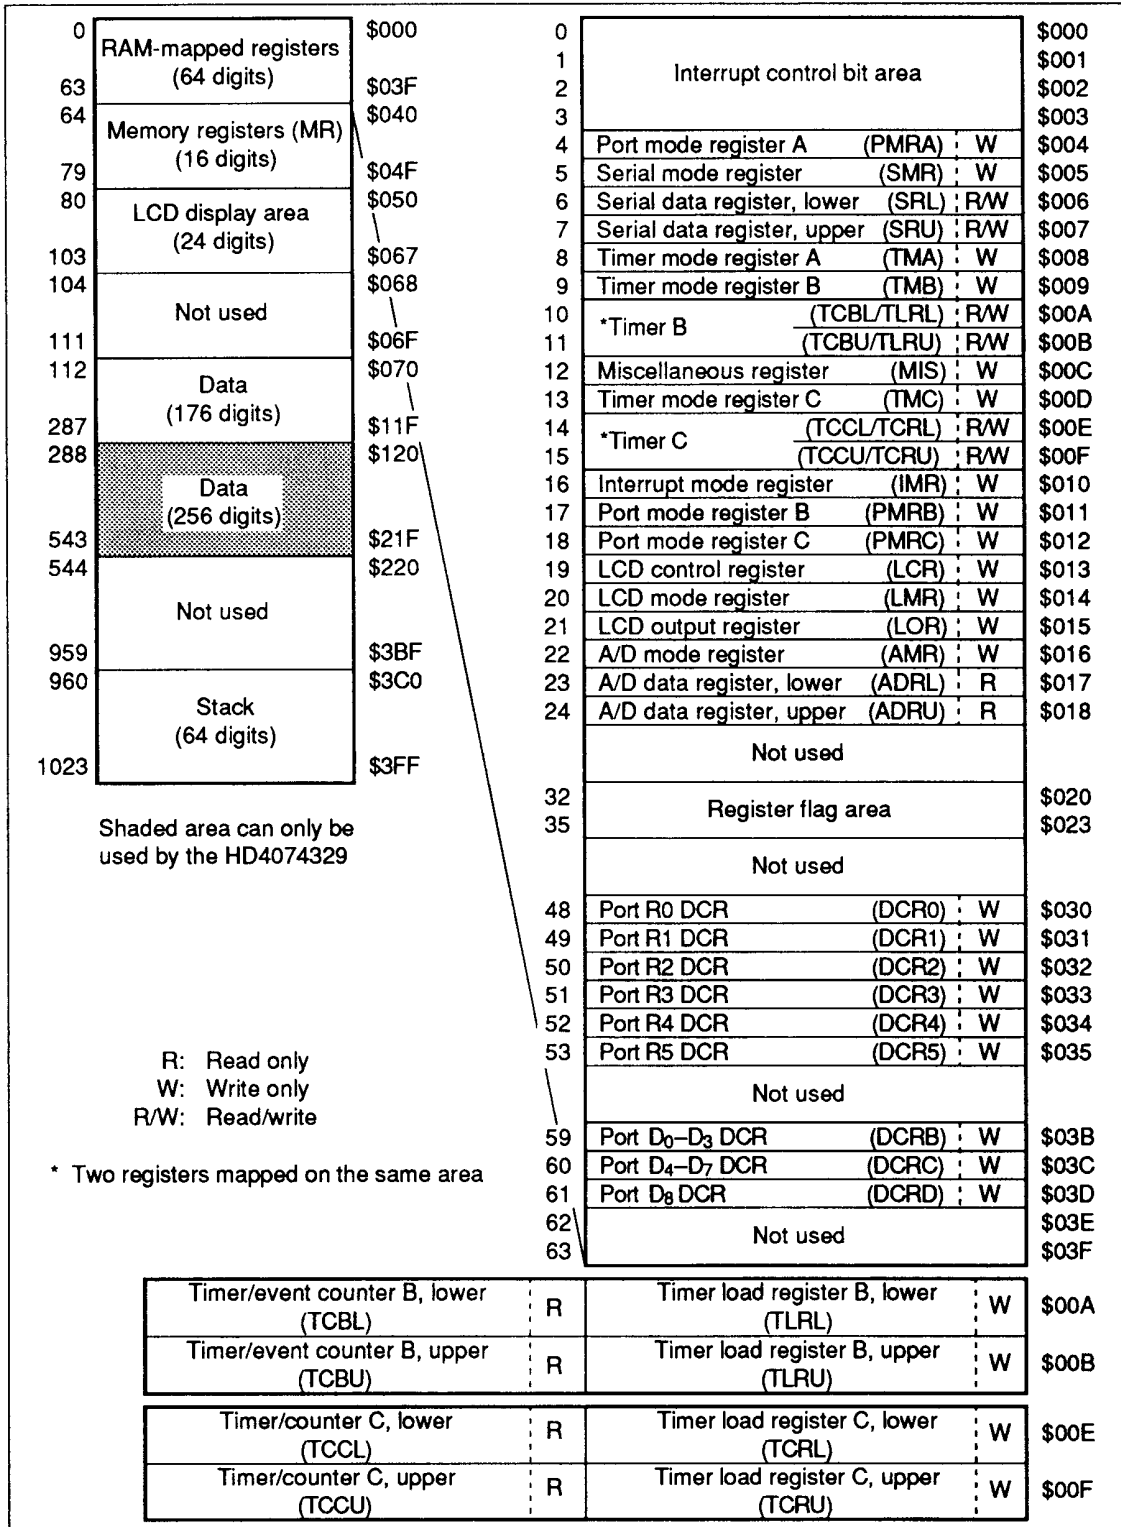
| | | |
|---|---|---|
| 0 | RAM-mapped registers (64 digits) | \$000 |
| 63 | | \$03F |
| 64 | Memory registers (MR) (16 digits) | \$040 |
| 79 | | \$04F |
| 80 | LCD display area (24 digits) | \$050 |
| 103 | | \$067 |
| 104 | Not used | \$068 |
| 111 | | \$06F |
| 112 | Data (176 digits) | \$070 |
| 287 | | \$11F |
| 288 | Data (256 digits) | \$120 |
| 543 | | \$21F |
| 544 | Not used | \$220 |
| 959 | | \$3BF |
| 960 | Stack (64 digits) | \$3C0 |
| 1023 | | \$3FF |

Shaded area can only be used by the HD4074329

R: Read only
W: Write only
R/W: Read/write

* Two registers mapped on the same area

| | | | | |
|---|---|---|---|---|
| 0 | Interrupt control bit area | | | \$000 |
| 1 | | | | \$001 |
| 2 | | | | \$002 |
| 3 | | | | \$003 |
| 4 | Port mode register A | (PMRA) | W | \$004 |
| 5 | Serial mode register | (SMR) | W | \$005 |
| 6 | Serial data register, lower | (SRL) | R/W | \$006 |
| 7 | Serial data register, upper | (SRU) | R/W | \$007 |
| 8 | Timer mode register A | (TMA) | W | \$008 |
| 9 | Timer mode register B | (TMB) | W | \$009 |
| 10 | *Timer B | (TCBL/TLRL) | R/W | \$00A |
| 11 | | (TCBU/TLRU) | R/W | \$00B |
| 12 | Miscellaneous register | (MIS) | W | \$00C |
| 13 | Timer mode register C | (TMC) | W | \$00D |
| 14 | *Timer C | (TCCL/TCRL) | R/W | \$00E |
| 15 | | (TCCU/TCRU) | R/W | \$00F |
| 16 | Interrupt mode register | (IMR) | W | \$010 |
| 17 | Port mode register B | (PMRB) | W | \$011 |
| 18 | Port mode register C | (PMRC) | W | \$012 |
| 19 | LCD control register | (LCR) | W | \$013 |
| 20 | LCD mode register | (LMR) | W | \$014 |
| 21 | LCD output register | (LOR) | W | \$015 |
| 22 | A/D mode register | (AMR) | W | \$016 |
| 23 | A/D data register, lower | (ADRL) | R | \$017 |
| 24 | A/D data register, upper | (ADRU) | R | \$018 |
| | Not used | | | |
| 32 | Register flag area | | | \$020 |
| 35 | | | | \$023 |
| | Not used | | | |
| 48 | Port R0 DCR | (DCR0) | W | \$030 |
| 49 | Port R1 DCR | (DCR1) | W | \$031 |
| 50 | Port R2 DCR | (DCR2) | W | \$032 |
| 51 | Port R3 DCR | (DCR3) | W | \$033 |
| 52 | Port R4 DCR | (DCR4) | W | \$034 |
| 53 | Port R5 DCR | (DCR5) | W | \$035 |
| | Not used | | | |
| 59 | Port $D_0$–$D_3$ DCR | (DCRB) | W | \$03B |
| 60 | Port $D_4$–$D_7$ DCR | (DCRC) | W | \$03C |
| 61 | Port $D_8$ DCR | (DCRD) | W | \$03D |
| 62 | Not used | | | \$03E |
| 63 | | | | \$03F |

| | | | | |
|---|---|---|---|---|
| Timer/event counter B, lower (TCBL) | R | Timer load register B, lower (TLRL) | W | \$00A |
| Timer/event counter B, upper (TCBU) | R | Timer load register B, upper (TLRU) | W | \$00B |

| | | | | |
|---|---|---|---|---|
| Timer/counter C, lower (TCCL) | R | Timer load register C, lower (TCRL) | W | \$00E |
| Timer/counter C, upper (TCCU) | R | Timer load register C, upper (TCRU) | W | \$00F |